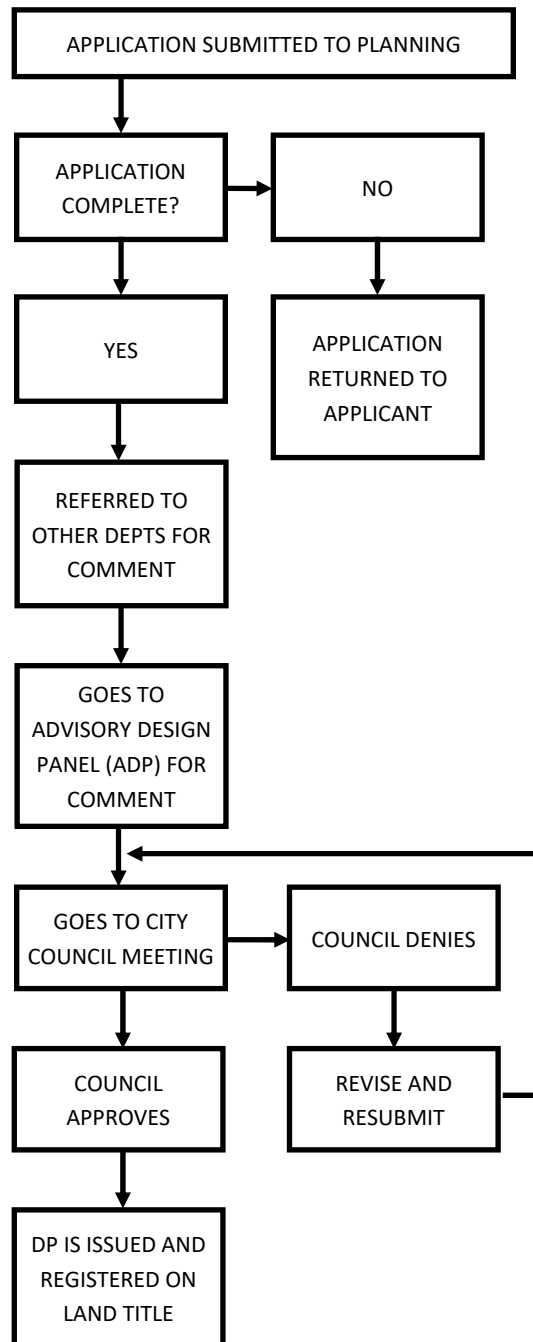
APPLICATION SUBMITTED TO PLANNING

APPLICATION COMPLETE?

NO

YES

APPLICATION RETURNED TO APPLICANT

REFERRED TO OTHER DEPTS FOR COMMENT

GOES TO ADVISORY DESIGN PANEL (ADP) FOR COMMENT

GOES TO CITY COUNCIL MEETING

COUNCIL DENIES

COUNCIL APPROVES

REVISE AND RESUBMIT

DP IS ISSUED AND REGISTERED ON LAND TITLE